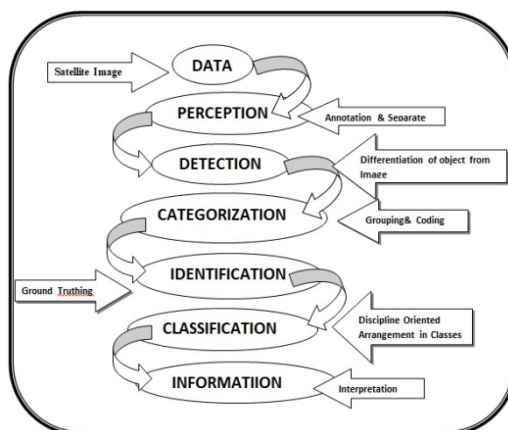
Satellite Image

DATA

PERCEPTION

Annotation & Separate

DETECTION

Differentiation of object from Image

CATEGORIZATION

Grouping& Coding

IDENTIFICATION

Ground Truthing

CLASSIFICATION

Discipline Oriented Arrangement in Classes

INFORMATIION

Interpretation